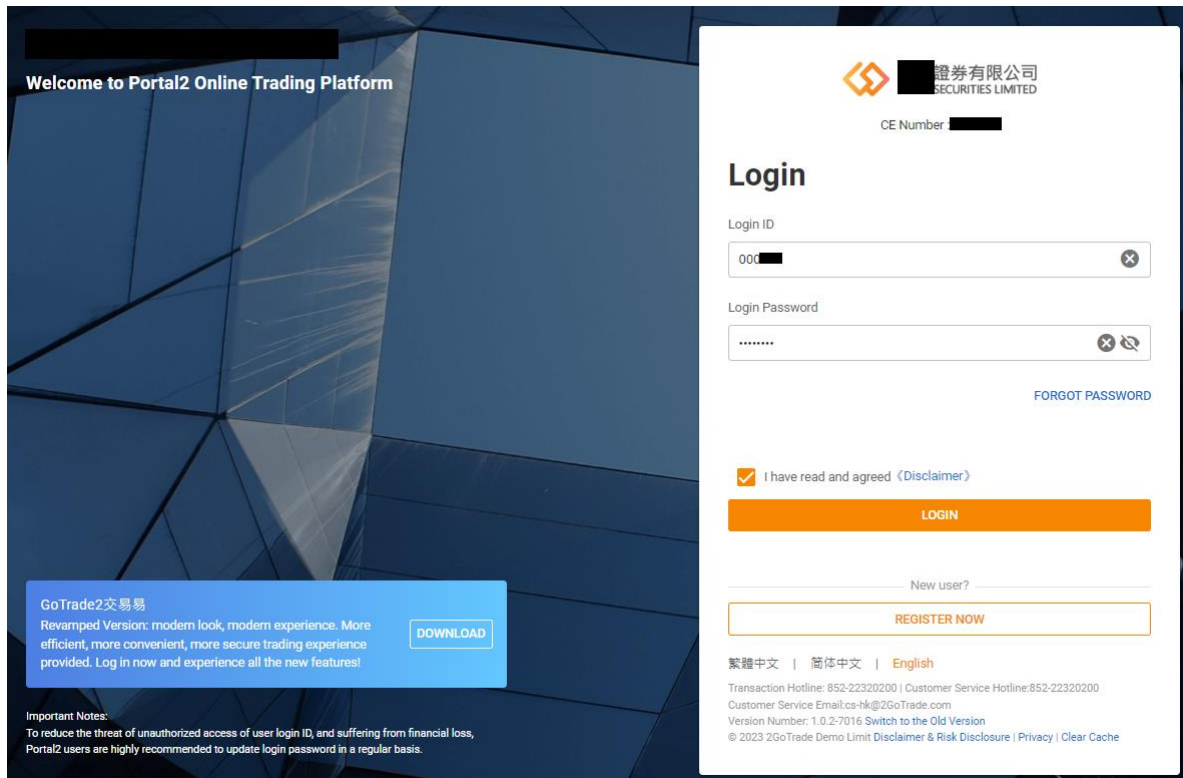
Welcome to Portal2 Online Trading Platform

GoTrade2交易易
Revamped Version: modern look, modern experience. More efficient, more convenient, more secure trading experience provided. Log in now and experience all the new features!
DOWNLOAD

Important Notes:
To reduce the threat of unauthorized access of user login ID, and suffering from financial loss, Portal2 users are highly recommended to update login password in a regular basis.

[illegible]證券有限公司
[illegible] SECURITIES LIMITED
CE Number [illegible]

Login
Login ID
000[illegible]
Login Password
••••••••
FORGOT PASSWORD
I have read and agreed《Disclaimer》
LOGIN
New user?
REGISTER NOW
繁體中文 | 简体中文 | English
Transaction Hotline: 852-22320200 | Customer Service Hotline:852-22320200
Customer Service Email:cs-hk@2GoTrade.com
Version Number: 1.0.2-7016 Switch to the Old Version
© 2023 2GoTrade Demo Limit Disclaimer & Risk Disclosure | Privacy | Clear Cache